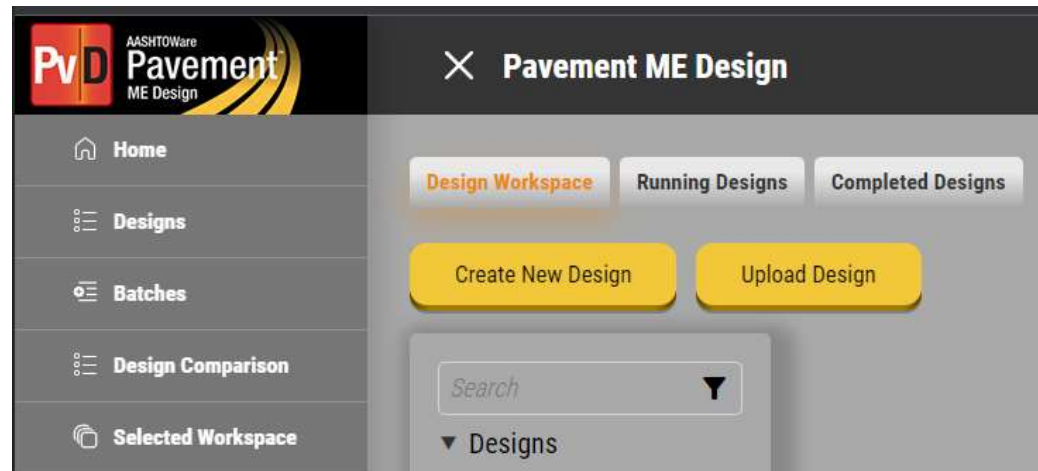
PvD AASHTOWare Pavement ME Design

Home

Designs

Batches

Design Comparison

Selected Workspace

Pavement ME Design

Design Workspace

Running Designs

Completed Designs

Create New Design

Upload Design

Search

▾ Designs